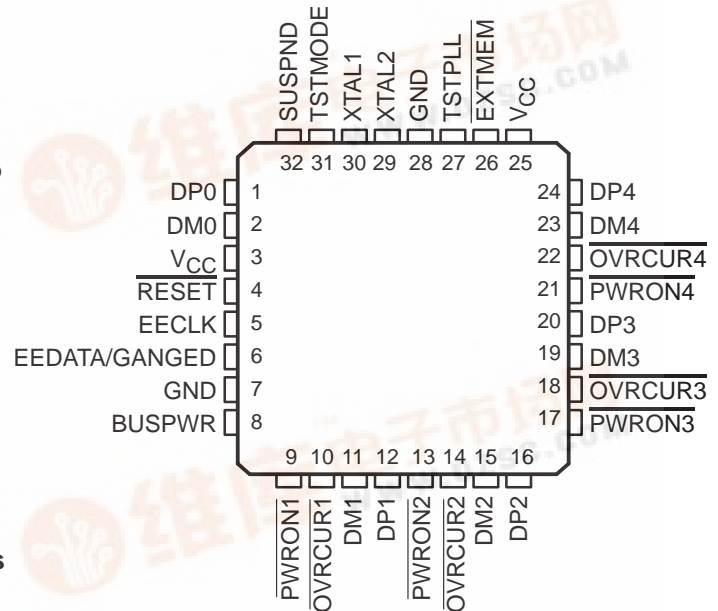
SUSPND
TSTMODE
XTAL1
XTAL2
GND
TSTPLL
$\overline{\text{EXTMEM}}$
$V_{CC}$

32 31 30 29 28 27 26 25

DP0 1
DM0 2
$V_{CC}$ 3
$\overline{\text{RESET}}$ 4
EECLK 5
EEDATA/GANGED 6
GND 7
BUSPWR 8

24 DP4
23 DM4
22 $\overline{\text{OVRCUR4}}$
21 $\overline{\text{PWRON4}}$
20 DP3
19 DM3
18 $\overline{\text{OVRCUR3}}$
17 $\overline{\text{PWRON3}}$

9 10 11 12 13 14 15 16

$\overline{\text{PWRON1}}$
$\overline{\text{OVRCUR1}}$
DM1
DP1
$\overline{\text{PWRON2}}$
$\overline{\text{OVRCUR2}}$
DM2
DP2